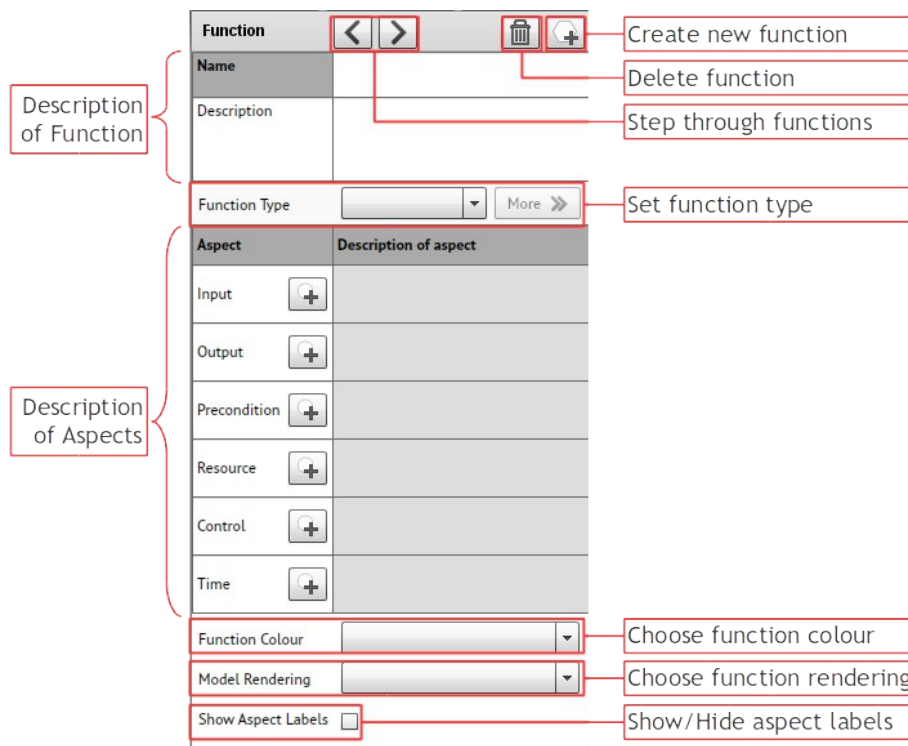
Function

Create new function

Name

Delete function

Description of Function

Description

Step through functions

Function Type

More

Set function type

| Aspect | Description of aspect |
|---|---|
| Input | |
| Output | |
| Precondition | |
| Resource | |
| Control | |
| Time | |

Description of Aspects

Function Colour

Choose function colour

Model Rendering

Choose function rendering

Show Aspect Labels

Show/Hide aspect labels